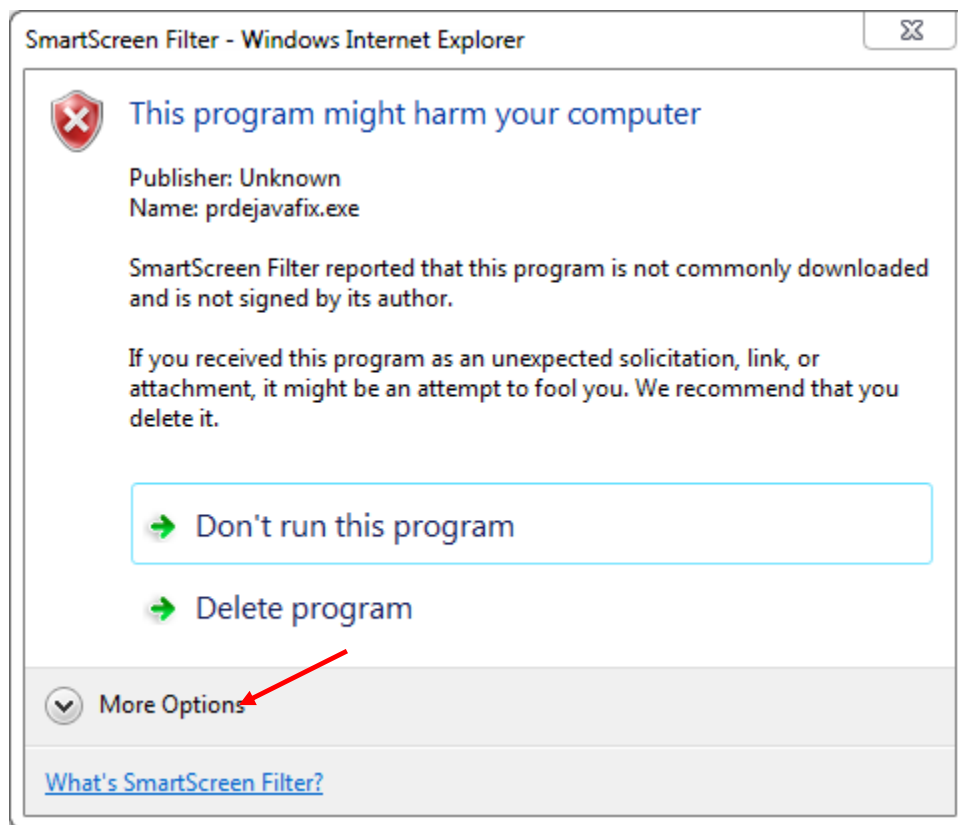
SmartScreen Filter - Windows Internet Explorer

This program might harm your computer

Publisher: Unknown
Name: prdejavafix.exe

SmartScreen Filter reported that this program is not commonly downloaded and is not signed by its author.

If you received this program as an unexpected solicitation, link, or attachment, it might be an attempt to fool you. We recommend that you delete it.

Don't run this program

Delete program

More Options

What's SmartScreen Filter?